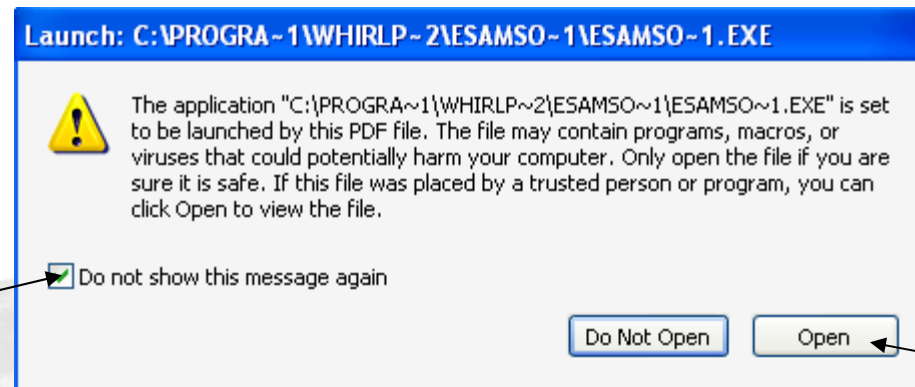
Launch: C:\PROGRA~1\WHIRLP~2\ESAMSO~1\ESAMSO~1.EXE

The application "C:\PROGRA~1\WHIRLP~2\ESAMSO~1\ESAMSO~1.EXE" is set to be launched by this PDF file. The file may contain programs, macros, or viruses that could potentially harm your computer. Only open the file if you are sure it is safe. If this file was placed by a trusted person or program, you can click Open to view the file.

Do not show this message again

Do Not Open

Open